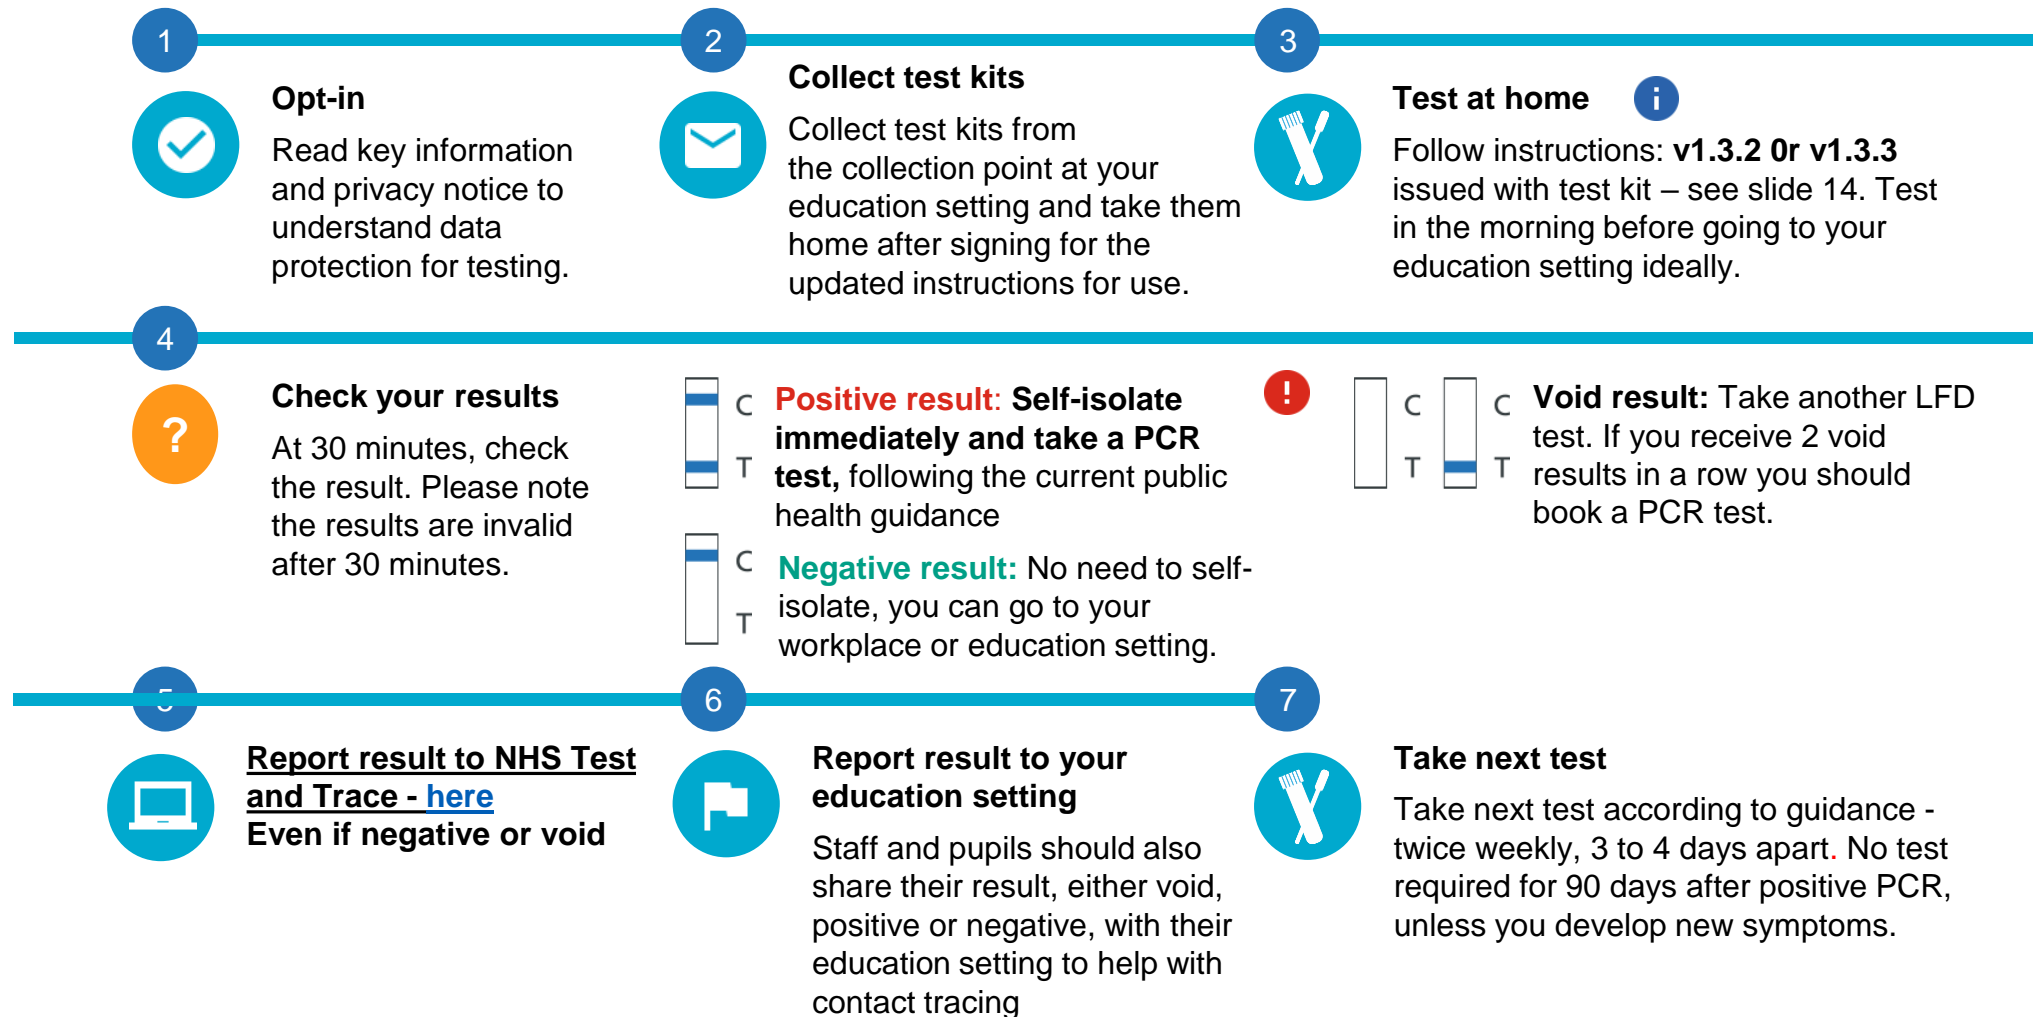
1

Opt-in

Read key information and privacy notice to understand data protection for testing.

2

Collect test kits

Collect test kits from the collection point at your education setting and take them home after signing for the updated instructions for use.

3

Test at home

i

Follow instructions: **v1.3.2 0r v1.3.3** issued with test kit – see slide 14. Test in the morning before going to your education setting ideally.

4

?

Check your results

At 30 minutes, check the result. Please note the results are invalid after 30 minutes.

C
T

Positive result: Self-isolate immediately and take a PCR test, following the current public health guidance

!

C
T

Negative result: No need to self-isolate, you can go to your workplace or education setting.

C
T
C
T

Void result: Take another LFD test. If you receive 2 void results in a row you should book a PCR test.

5

Report result to NHS Test and Trace - here
Even if negative or void

6

Report result to your education setting

Staff and pupils should also share their result, either void, positive or negative, with their education setting to help with contact tracing

7

Take next test

Take next test according to guidance - twice weekly, 3 to 4 days apart. No test required for 90 days after positive PCR, unless you develop new symptoms.